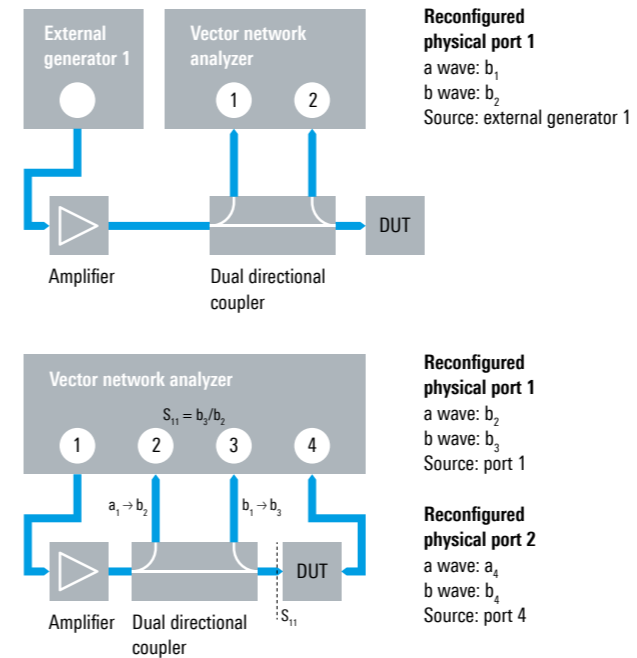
External generator 1

Vector network analyzer

1

2

Amplifier

Dual directional coupler

DUT

Reconfigured physical port 1
a wave: $b_1$
b wave: $b_2$
Source: external generator 1

Vector network analyzer

$S_{11} = b_3/b_2$

1

2

3

4

$a_1 \rightarrow b_2$

$b_1 \rightarrow b_3$

Amplifier

Dual directional coupler

DUT

$S_{11}$

Reconfigured physical port 1
a wave: $b_2$
b wave: $b_3$
Source: port 1

Reconfigured physical port 2
a wave: $a_4$
b wave: $b_4$
Source: port 4